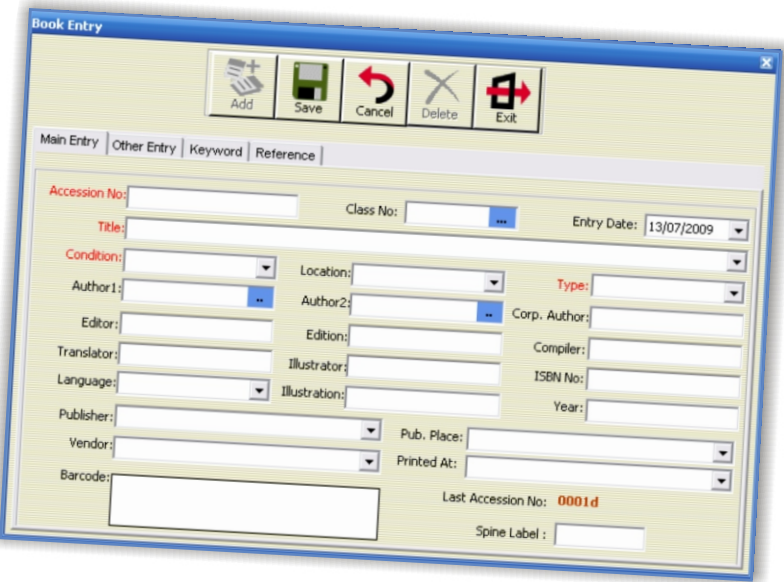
Book Entry

Add
Save
Cancel
Delete
Exit

Main Entry
Other Entry
Keyword
Reference

Accession No:
Class No:
Entry Date: 13/07/2009
Title:
Condition:
Location:
Author1:
Author2:
Type:
Editor:
Edition:
Corp. Author:
Translator:
Illustrator:
Compiler:
Language:
Illustration:
ISBN No:
Year:
Publisher:
Pub. Place:
Vendor:
Printed At:
Barcode:
Last Accession No: 0001d
Spine Label :